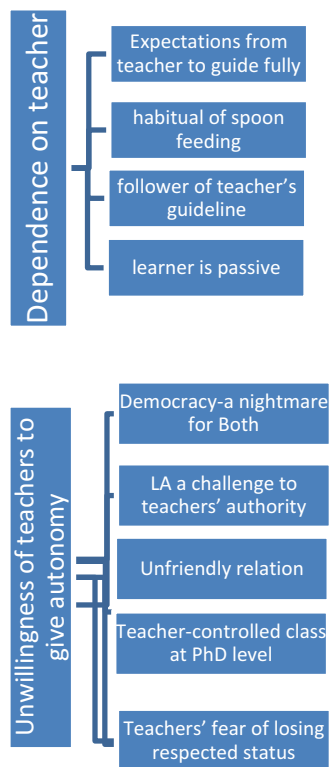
Dependence on teacher

Expectations from teacher to guide fully

habitual of spoon feeding

follower of teacher's guideline

learner is passive

Unwillingness of teachers to give autonomy

Democracy-a nightmare for Both

LA a challenge to teachers' authority

Unfriendly relation

Teacher-controlled class at PhD level

Teachers' fear of losing respected status